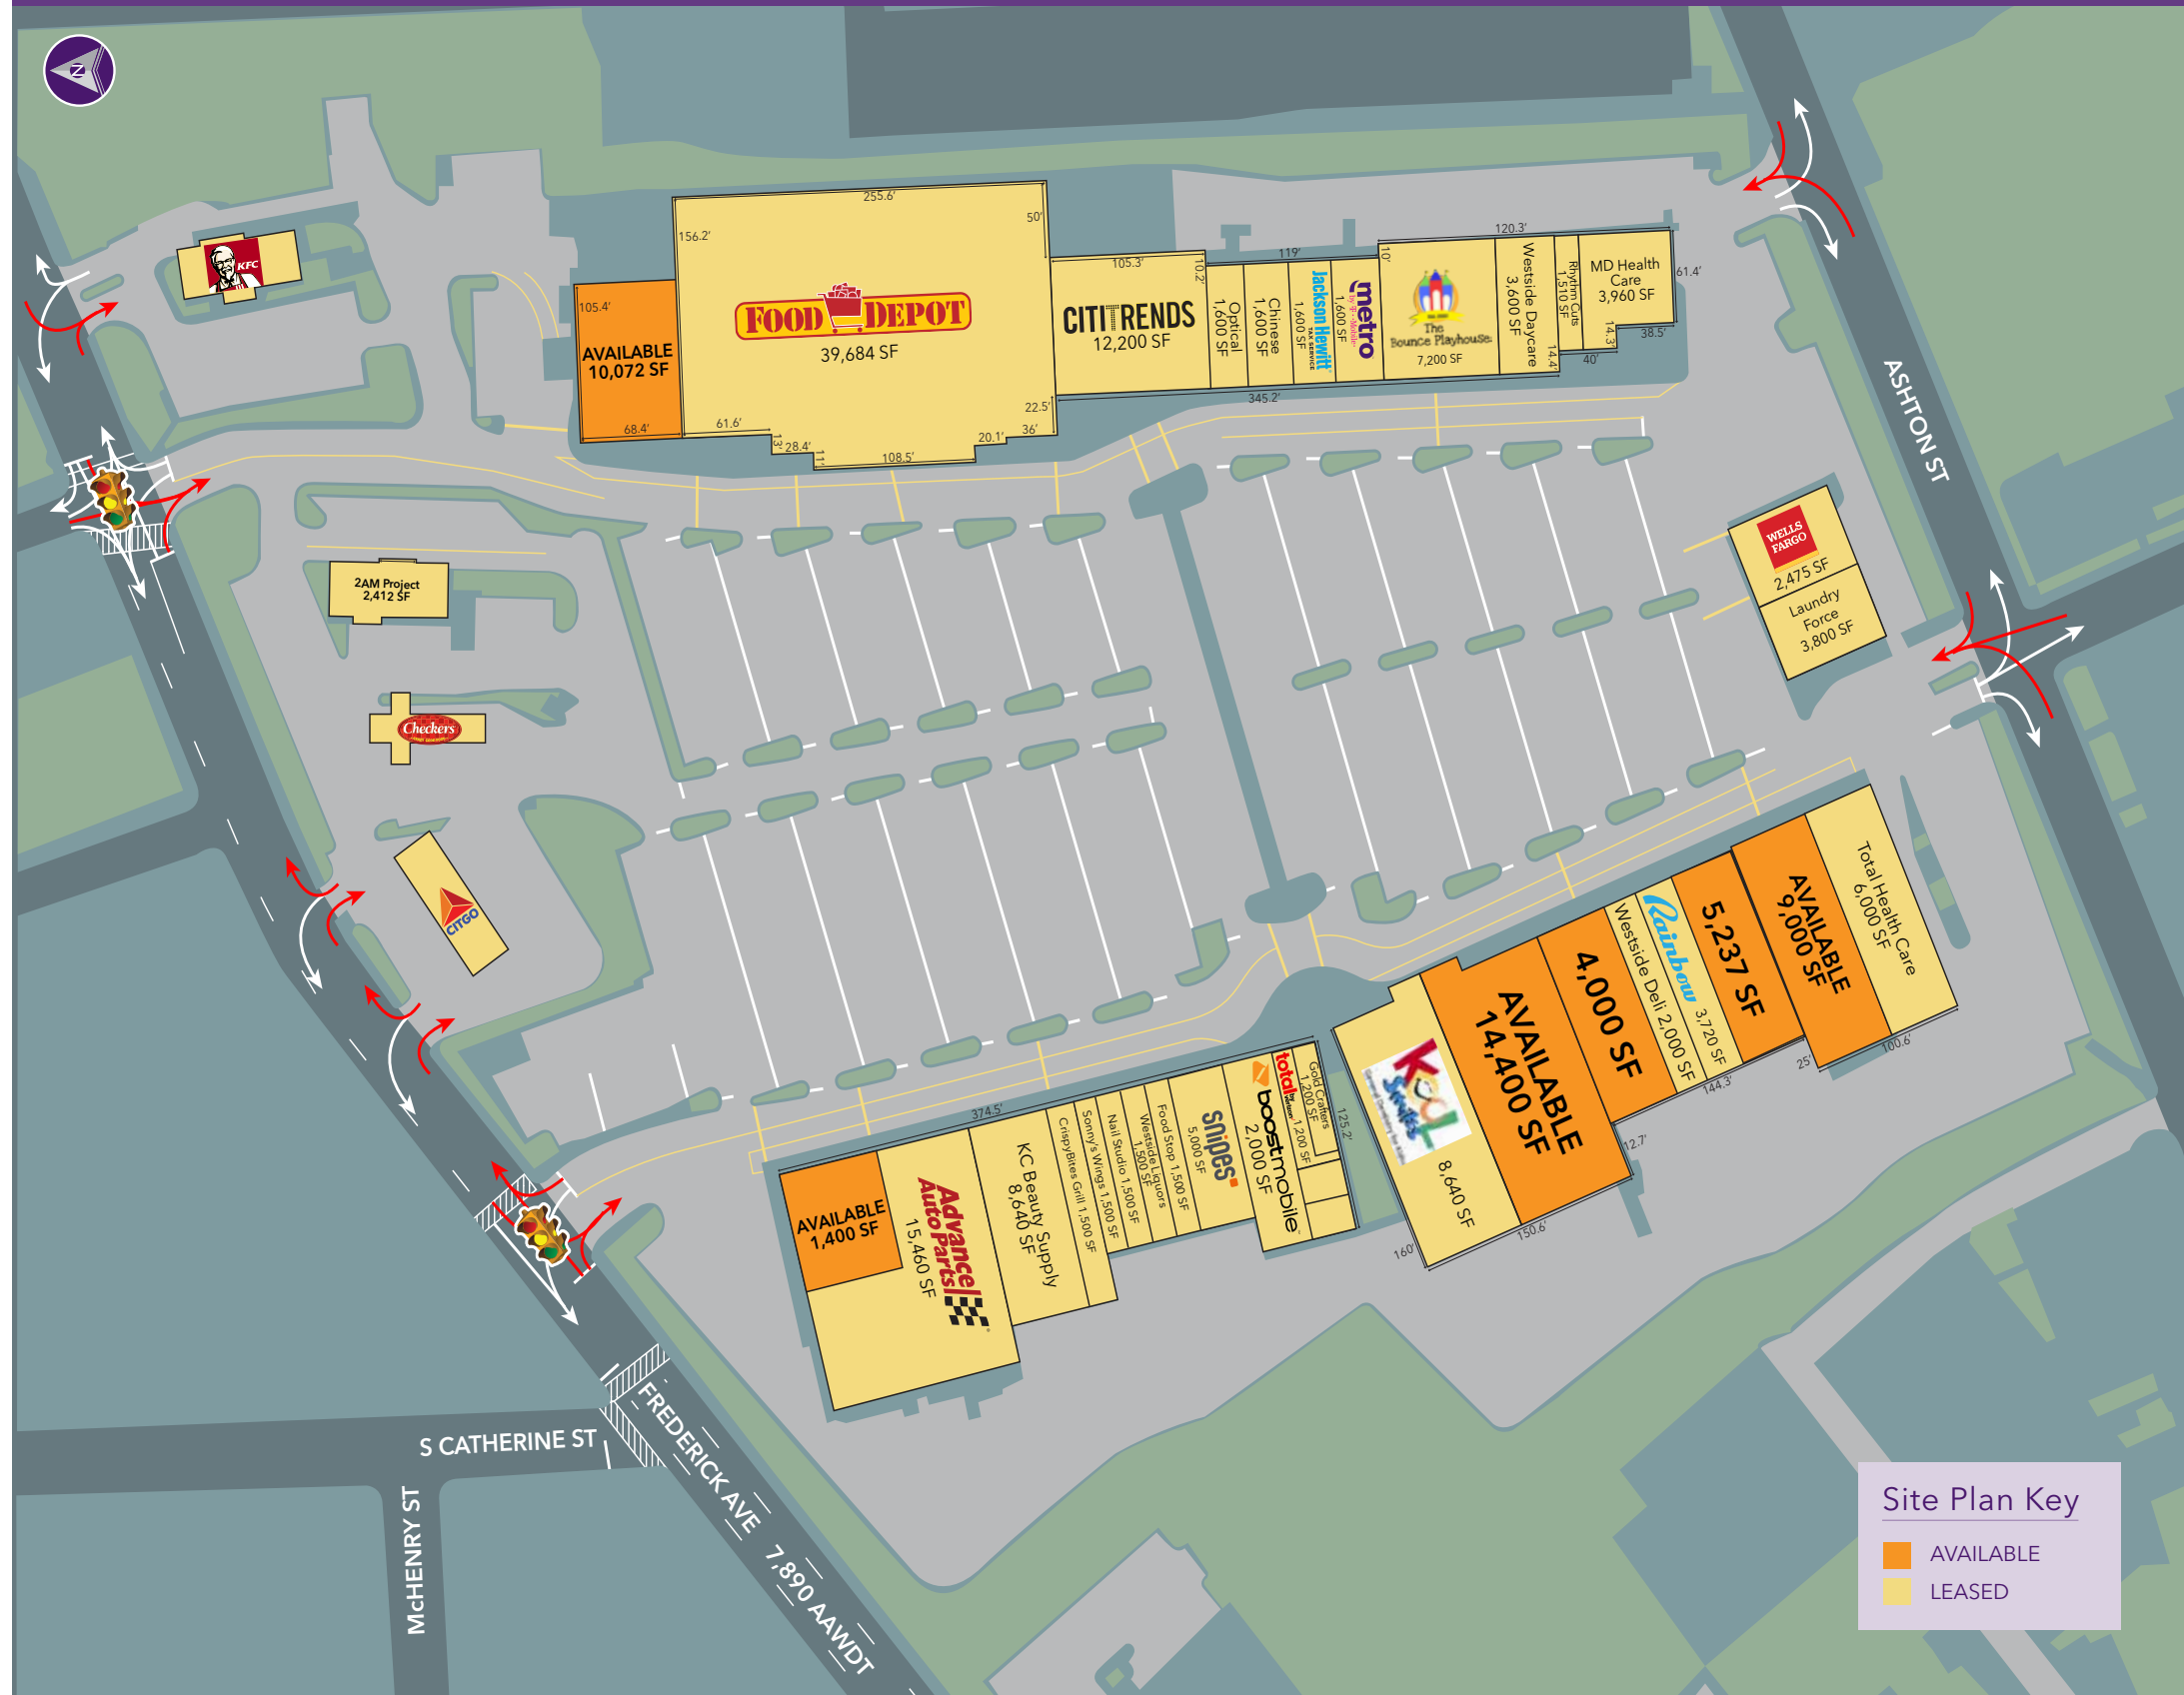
N

KFC

105.4'
AVAILABLE
10,072 SF
68.4'

156.2'
255.6'
50'
FOOD DEPOT
39,684 SF
61.6'
13'
28.4'
11'
108.5'
20.1'
36'
22.5'

105.3'
10.2'
CITI TRENDS
12,200 SF

119'
Optical 1,600 SF
Chinese 1,600 SF
Jackson Hewitt 1,600 SF
metro by T-Mobile 1,600 SF
345.2'

10'
The Bounce Playhouse
7,200 SF

120.3'
Westside Daycare 3,600 SF
Rhythm Cuts 1,510 SF
14.4'
MD Health Care 3,960 SF
61.4'
14.3'
38.5'
40'

ASHTON ST

2AM Project
2,412 SF

Checkers

CITGO

WELLS FARGO
2,475 SF
Laundry Force
3,800 SF

Total Health Care
6,000 SF
AVAILABLE
9,000 SF
5,237 SF
Rainbow 3,720 SF
Westside Deli 2,000 SF
4,000 SF
AVAILABLE
14,400 SF
100.6'
25'
144.3'
12.7'
150.6'

Kool Smiles
8,640 SF
160'

125.2'
Gold Crafters 1,200 SF
total wireless 1,200 SF
boost mobile
2,000 SF
snipes
5,000 SF
Food Stop 1,500 SF
Westside Liquors 1,500 SF
Nail Studio 1,500 SF
Sonny's Wings 1,500 SF
CrispyBites Grill 1,500 SF
KC Beauty Supply
8,640 SF
374.5'
Advance Auto Parts
15,460 SF
AVAILABLE
1,400 SF

S CATHERINE ST
McHENRY ST
FREDERICK AVE
7,890 AAWDT

Site Plan Key
AVAILABLE
LEASED